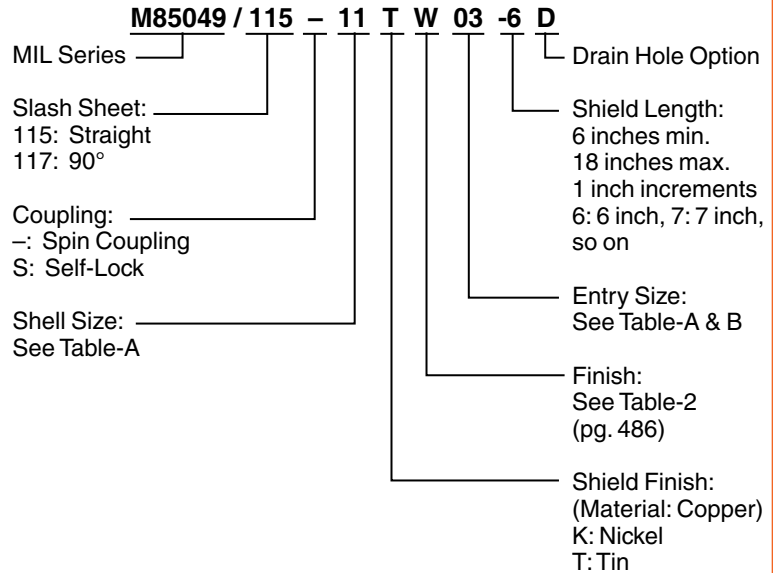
M85049 / 115 – 11 T W 03 -6 D

MIL Series

Slash Sheet:
115: Straight
117: 90°

Coupling:
–: Spin Coupling
S: Self-Lock

Shell Size:
See Table-A

Drain Hole Option

Shield Length:
6 inches min.
18 inches max.
1 inch increments
6: 6 inch, 7: 7 inch, so on

Entry Size:
See Table-A & B

Finish:
See Table-2
(pg. 486)

Shield Finish:
(Material: Copper)
K: Nickel
T: Tin